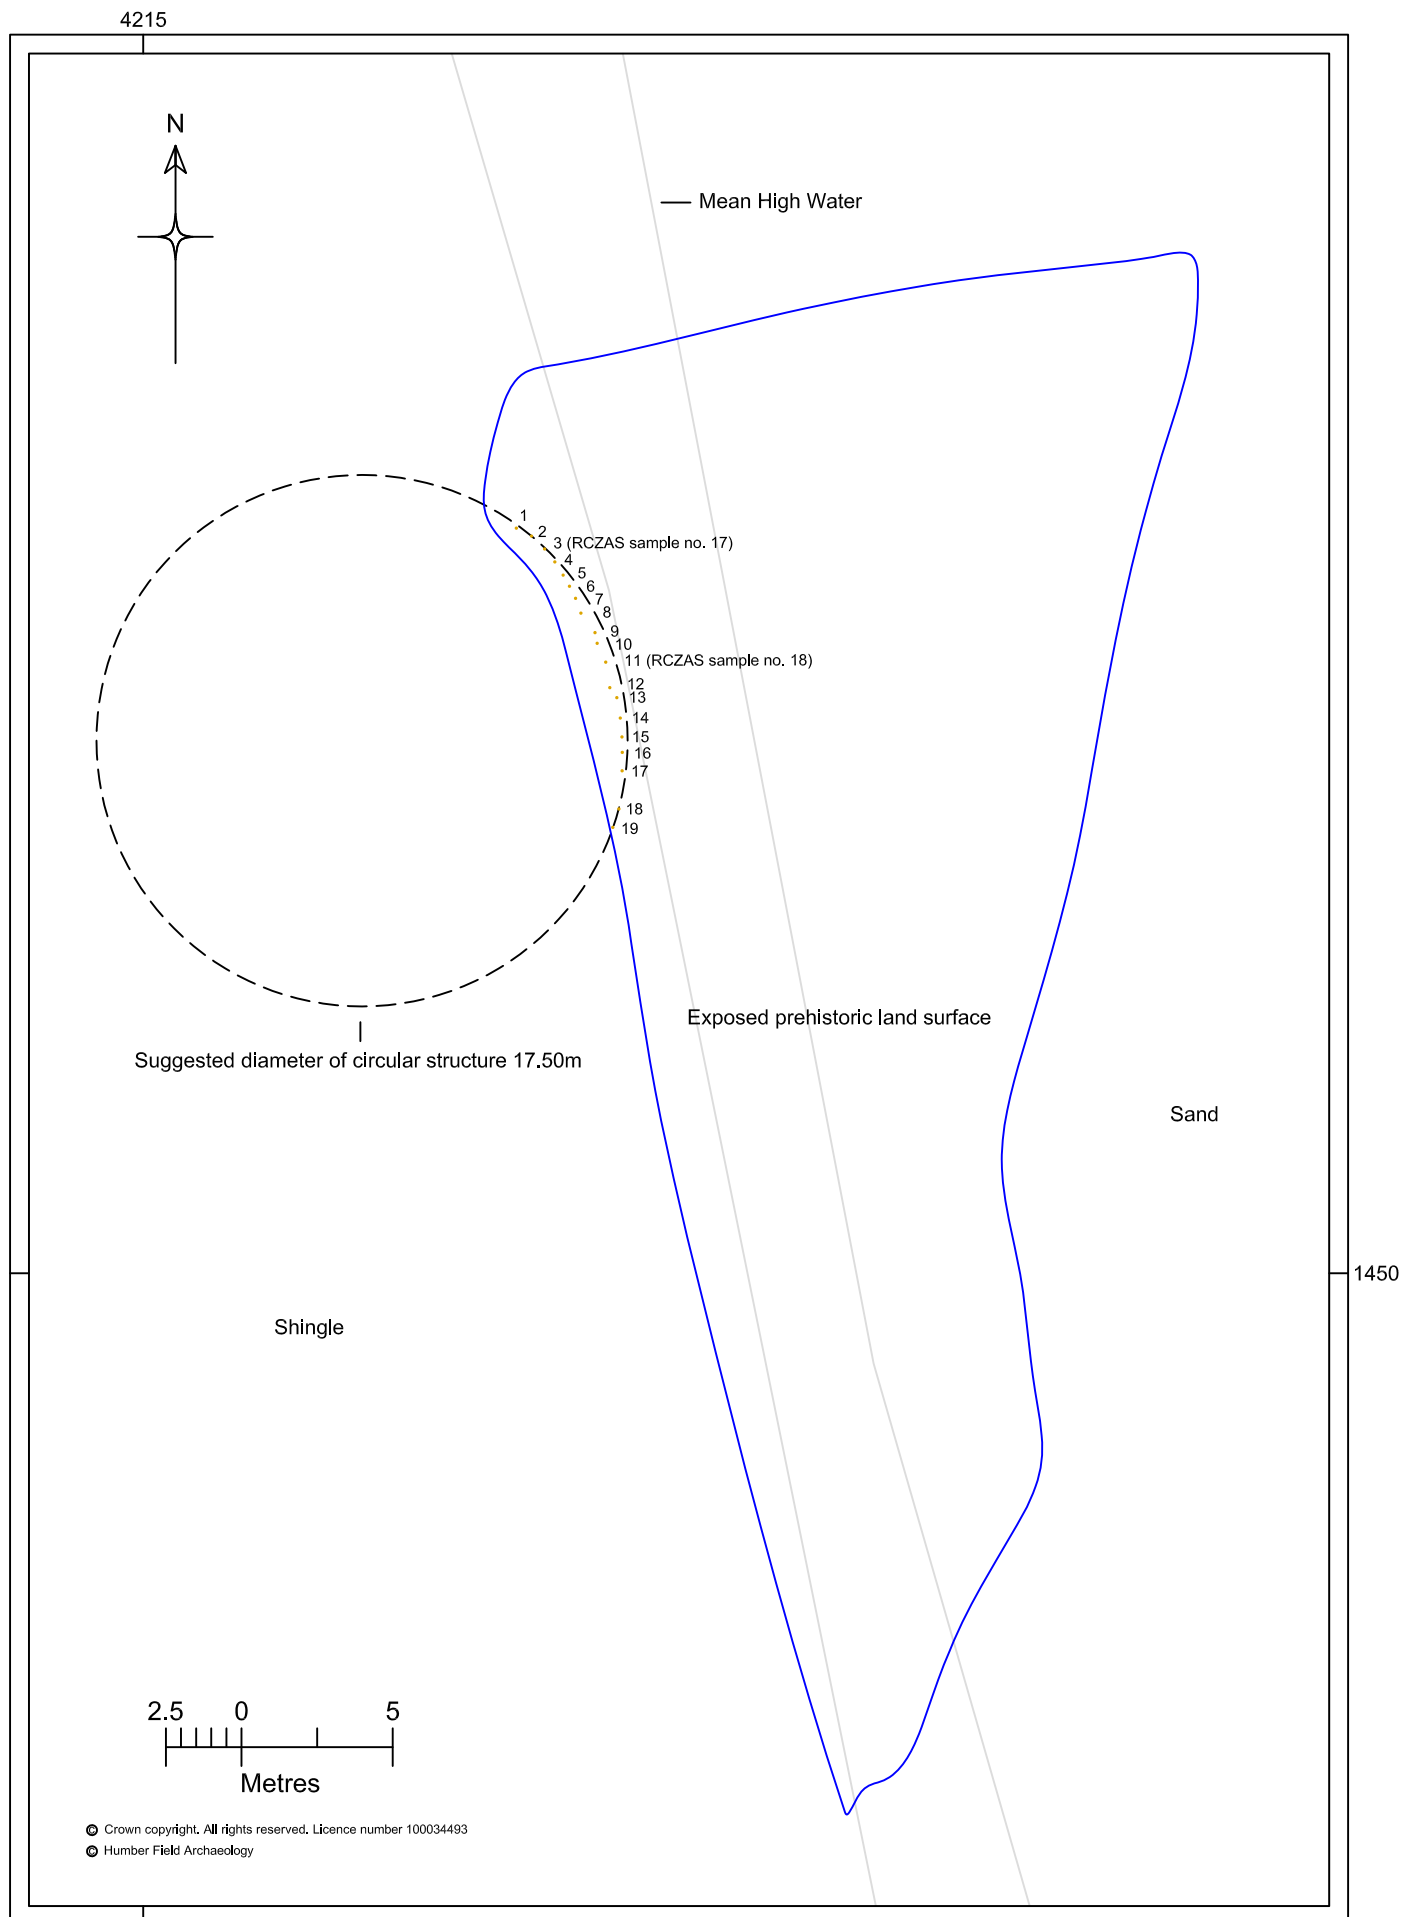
4215

N

Mean High Water

1
2
3 (RCZAS sample no. 17)
4
5
6
7
8
9
10
11 (RCZAS sample no. 18)
12
13
14
15
16
17
18
19

Suggested diameter of circular structure 17.50m

Exposed prehistoric land surface

Sand

1450

Shingle

2.5 0 5
Metres

© Crown copyright. All rights reserved. Licence number 100034493
© Humber Field Archaeology